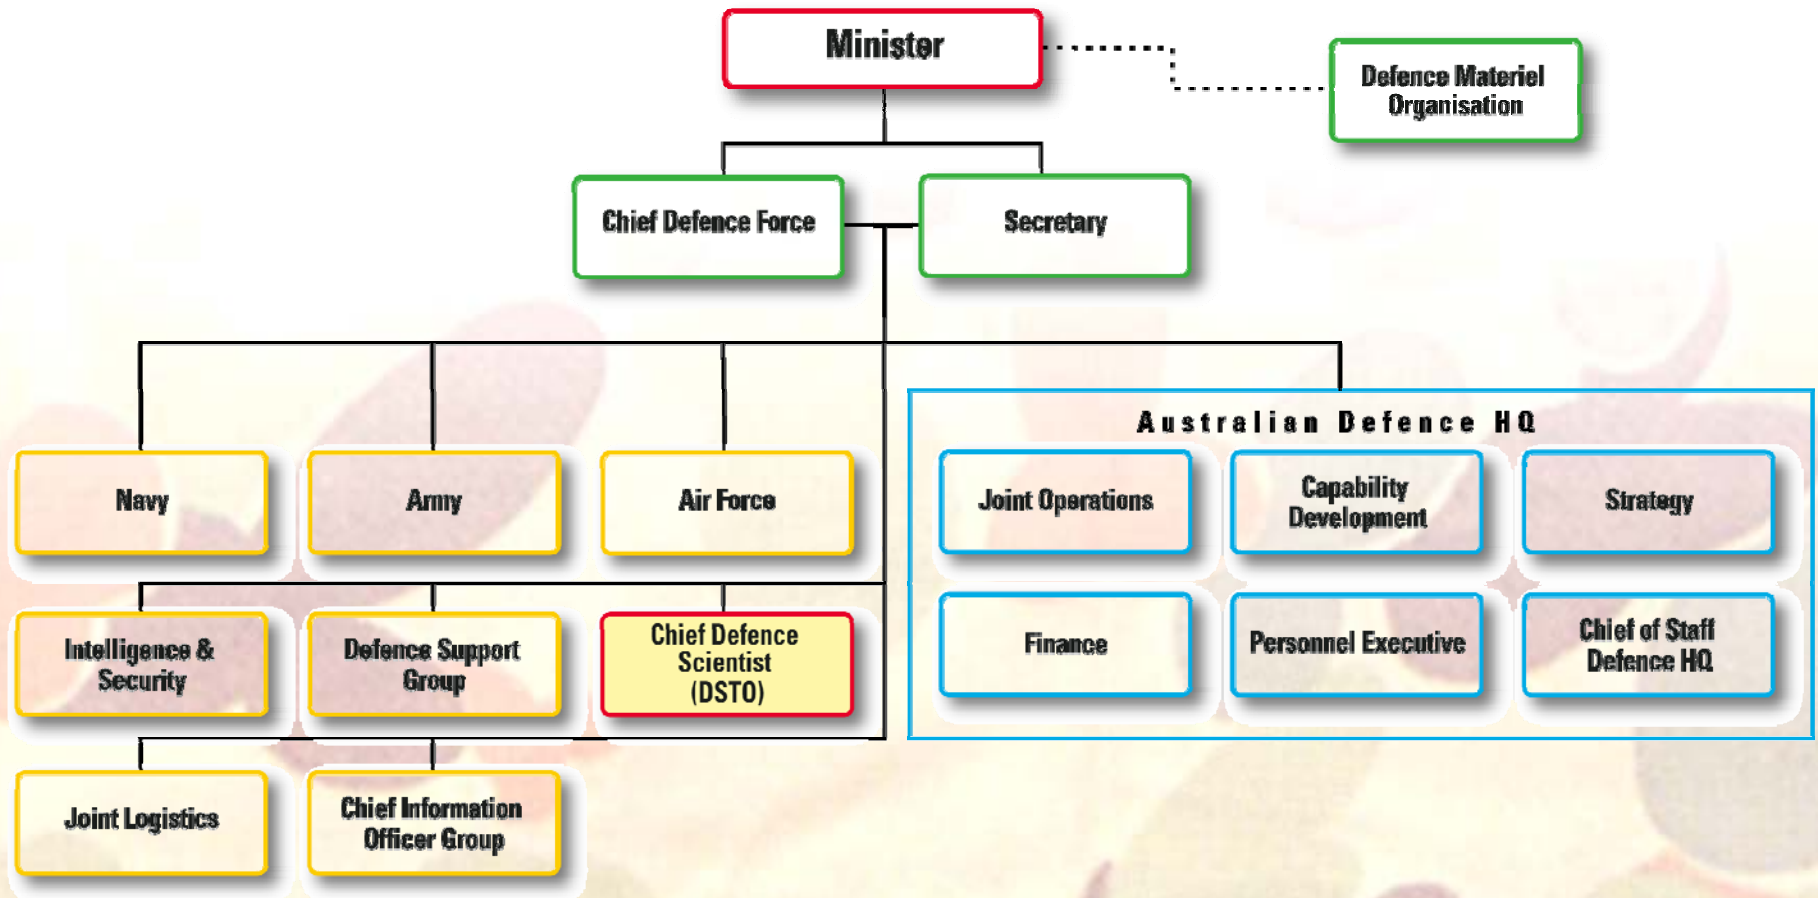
Minister

Defence Materiel Organisation

Chief Defence Force

Secretary

Navy

Army

Air Force

Australian Defence HQ

Joint Operations

Capability Development

Strategy

Finance

Personnel Executive

Chief of Staff Defence HQ

Intelligence & Security

Defence Support Group

Chief Defence Scientist (DSTO)

Joint Logistics

Chief Information Officer Group